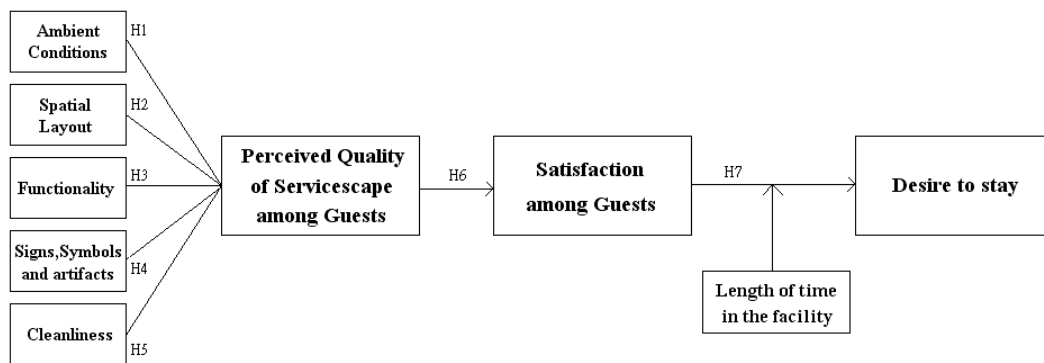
Ambient Conditions

H1

Spatial Layout

H2

Functionality

H3

Signs,Symbols and artifacts

H4

Cleanliness

H5

Perceived Quality of Servicescape among Guests

H6

Satisfaction among Guests

H7

Desire to stay

Length of time in the facility